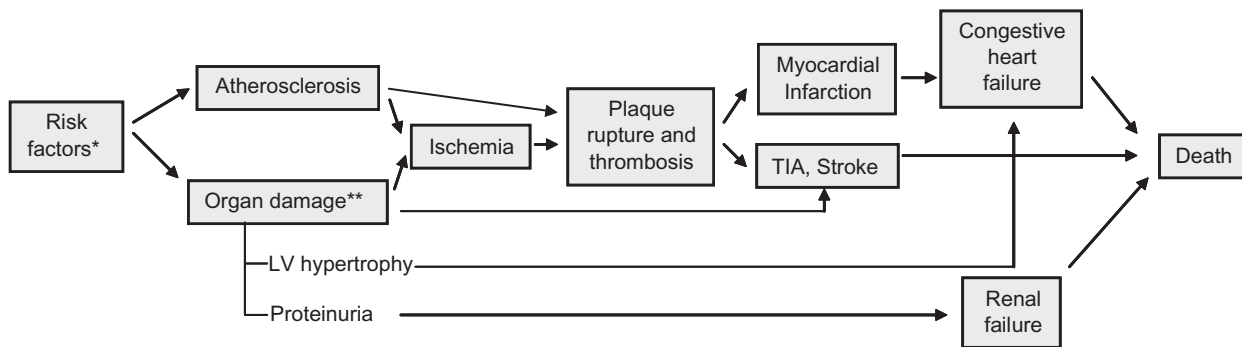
Risk factors*

Atherosclerosis

Organ damage**

Ischemia

Plaque rupture and thrombosis

Myocardial Infarction

TIA, Stroke

Congestive heart failure

Death

LV hypertrophy

Proteinuria

Renal failure